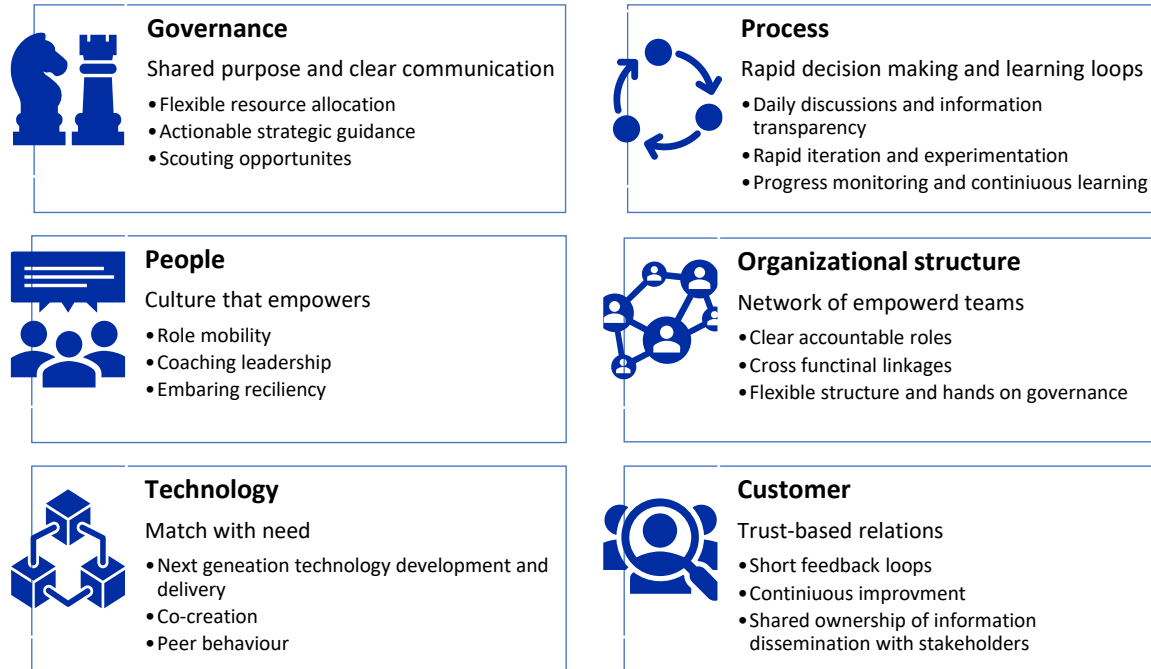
Governance

Shared purpose and clear communication

• Flexible resource allocation
• Actionable strategic guidance
• Scouting opportunites

Process

Rapid decision making and learning loops

• Daily discussions and information transparency
• Rapid iteration and experimentation
• Progress monitoring and continiuous learning

People

Culture that empowers

• Role mobility
• Coaching leadership
• Embaring reciliency

Organizational structure

Network of empowerd teams

• Clear accountable roles
• Cross functinal linkages
• Flexible structure and hands on governance

Technology

Match with need

• Next geneation technology development and delivery
• Co-creation
• Peer behaviour

Customer

Trust-based relations

• Short feedback loops
• Continiuous improvment
• Shared ownership of information dissemination with stakeholders